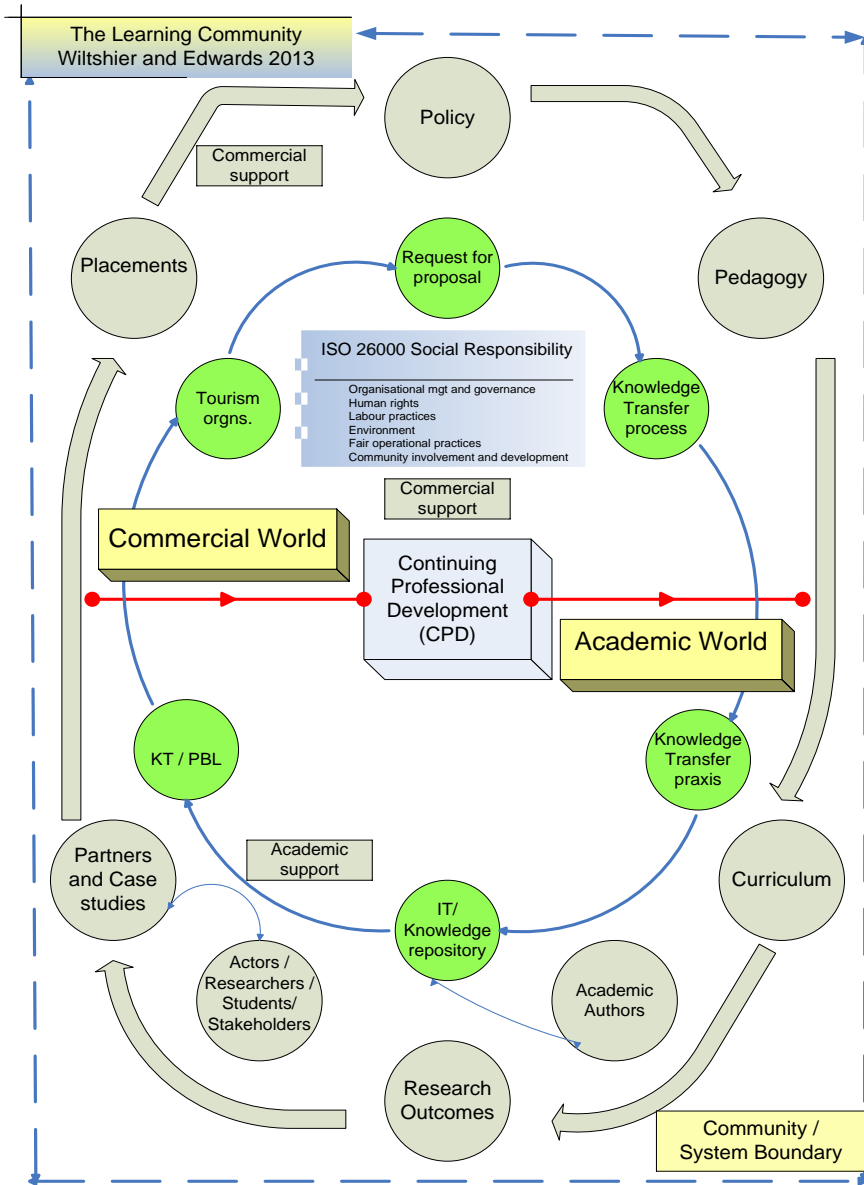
The Learning Community
Wiltshier and Edwards 2013

Policy

Commercial support

Placements

Request for proposal

Pedagogy

ISO 26000 Social Responsibility

Organisational mgt and governance
Human rights
Labour practices
Environment
Fair operational practices
Community involvement and development

Tourism orgns.

Knowledge Transfer process

Commercial support

Commercial World

Continuing Professional Development (CPD)

Academic World

KT / PBL

Knowledge Transfer praxis

Academic support

Partners and Case studies

Curriculum

IT/ Knowledge repository

Actors / Researchers / Students/ Stakeholders

Academic Authors

Research Outcomes

Community / System Boundary